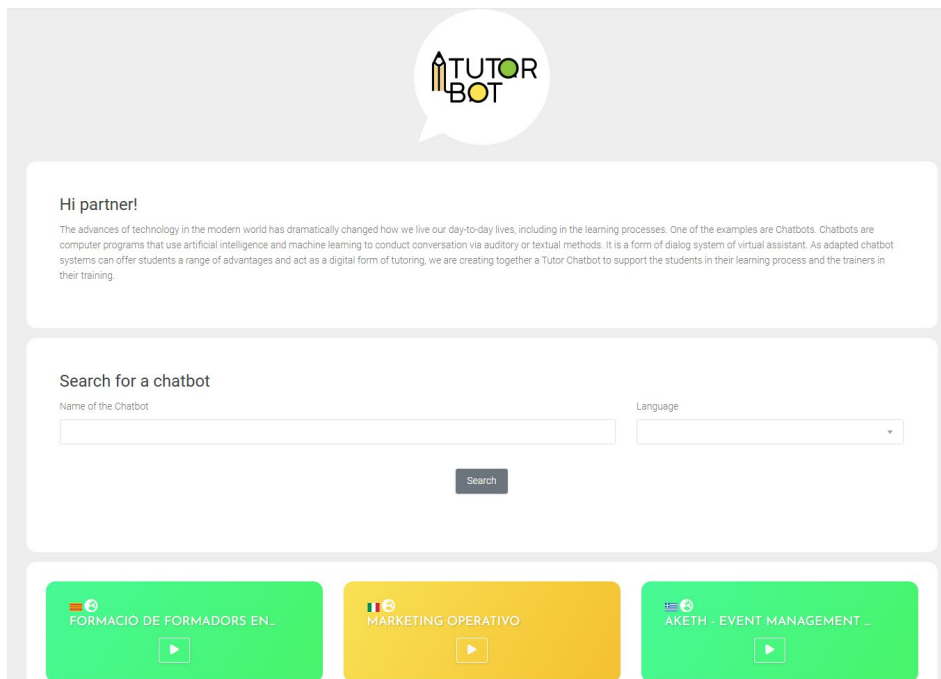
TUTOR BOT

Hi partner!

The advances of technology in the modern world has dramatically changed how we live our day-to-day lives, including in the learning processes. One of the examples are Chatbots. Chatbots are computer programs that use artificial intelligence and machine learning to conduct conversation via auditory or textual methods. It is a form of dialog system of virtual assistant. As adapted chatbot systems can offer students a range of advantages and act as a digital form of tutoring, we are creating together a Tutor Chatbot to support the students in their learning process and the trainers in their training.

Search for a chatbot

Name of the Chatbot

Language

Search

FORMACIÓ DE FORMADORS EN...

MARKETING OPERATIVO

AKETH - EVENT MANAGEMENT ...